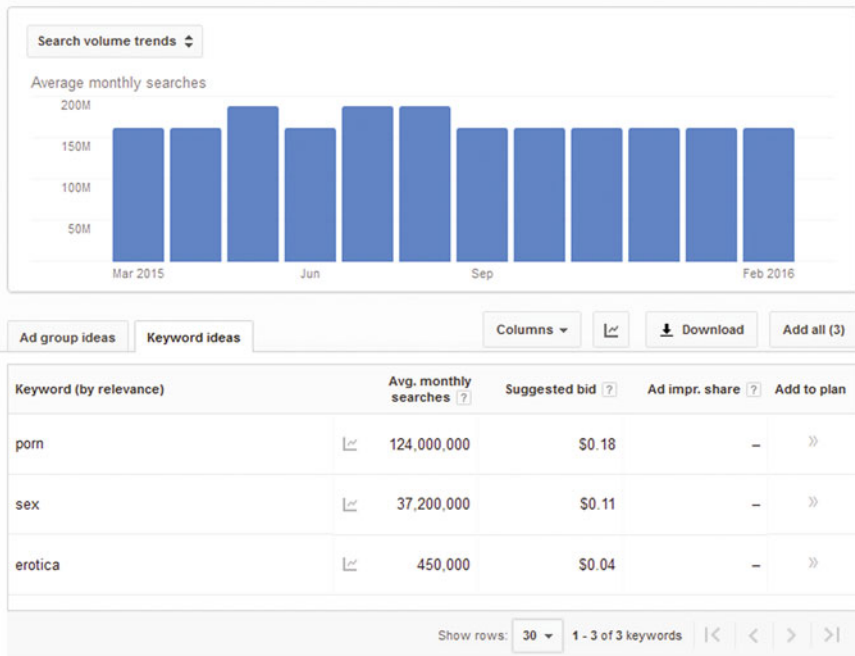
Search volume trends

Average monthly searches

200M
150M
100M
50M

Mar 2015
Jun
Sep
Feb 2016

Ad group ideas
Keyword ideas

Columns
Download
Add all (3)

| Keyword (by relevance) | | Avg. monthly searches ? | Suggested bid ? | Ad impr. share ? | Add to plan |
|---|---|---|---|---|---|
| porn | | 124,000,000 | $0.18 | – | » |
| sex | | 37,200,000 | $0.11 | – | » |
| erotica | | 450,000 | $0.04 | – | » |

Show rows: 30
1 - 3 of 3 keywords